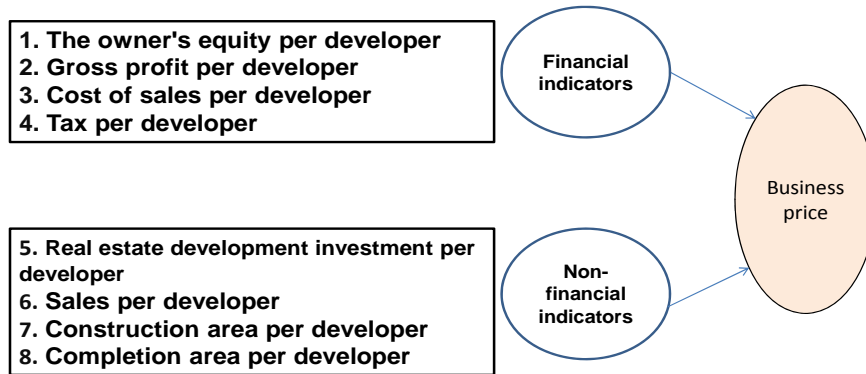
1. The owner's equity per developer
2. Gross profit per developer
3. Cost of sales per developer
4. Tax per developer

Financial indicators

Business price

5. Real estate development investment per developer
6. Sales per developer
7. Construction area per developer
8. Completion area per developer

Non-financial indicators